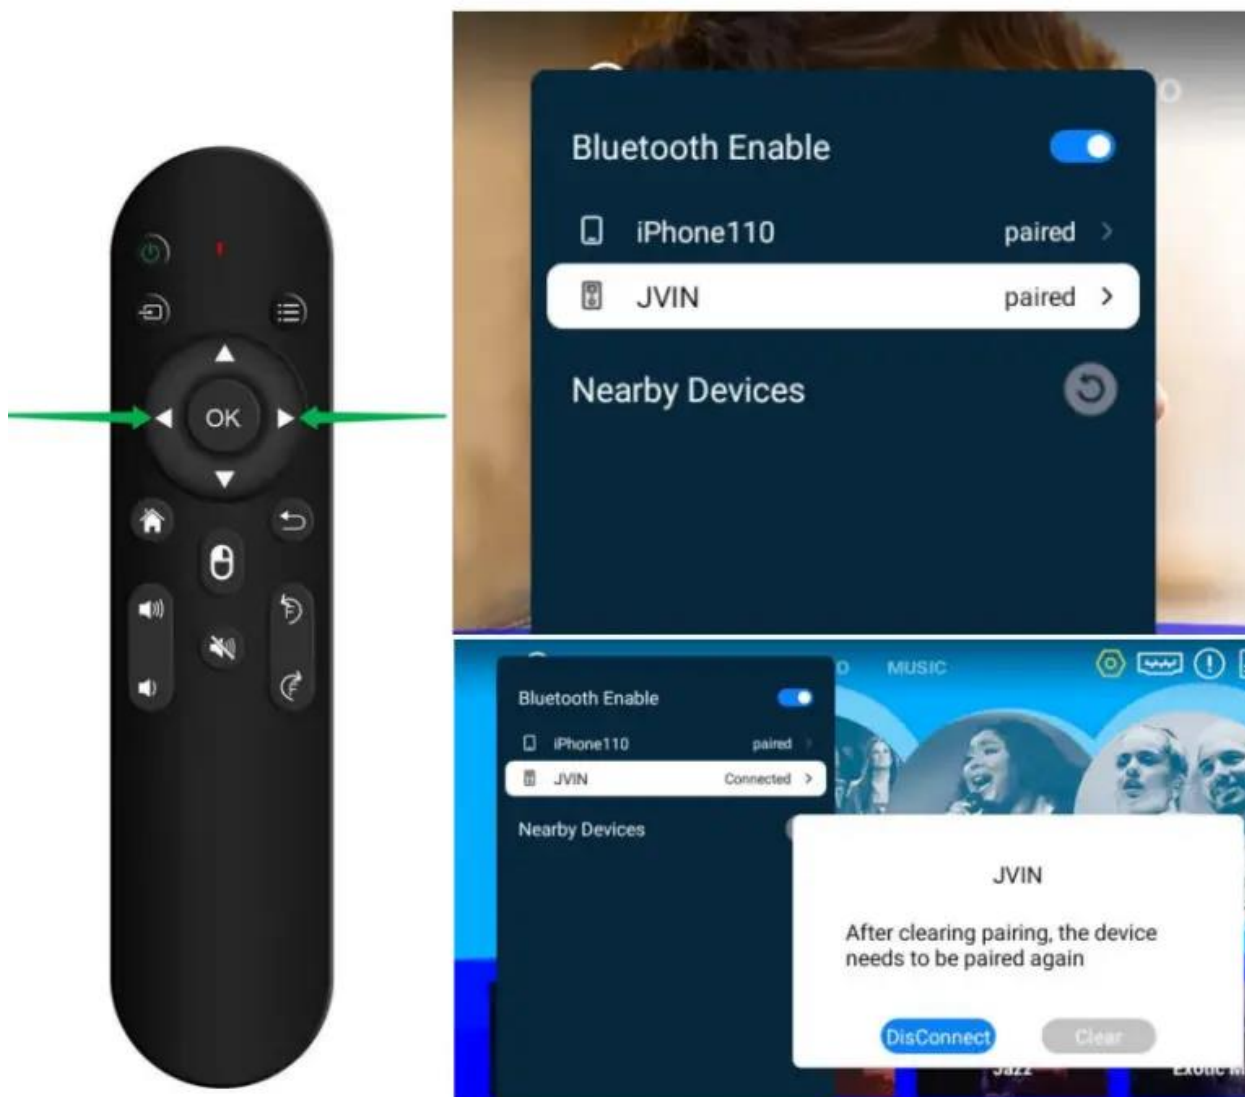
OK

Bluetooth Enable

iPhone110 paired

JVIN paired

Nearby Devices

MUSIC

Bluetooth Enable

iPhone110 paired

JVIN Connected

Nearby Devices

JVIN

After clearing pairing, the device needs to be paired again

DisConnect Clear

Jazz Exotic